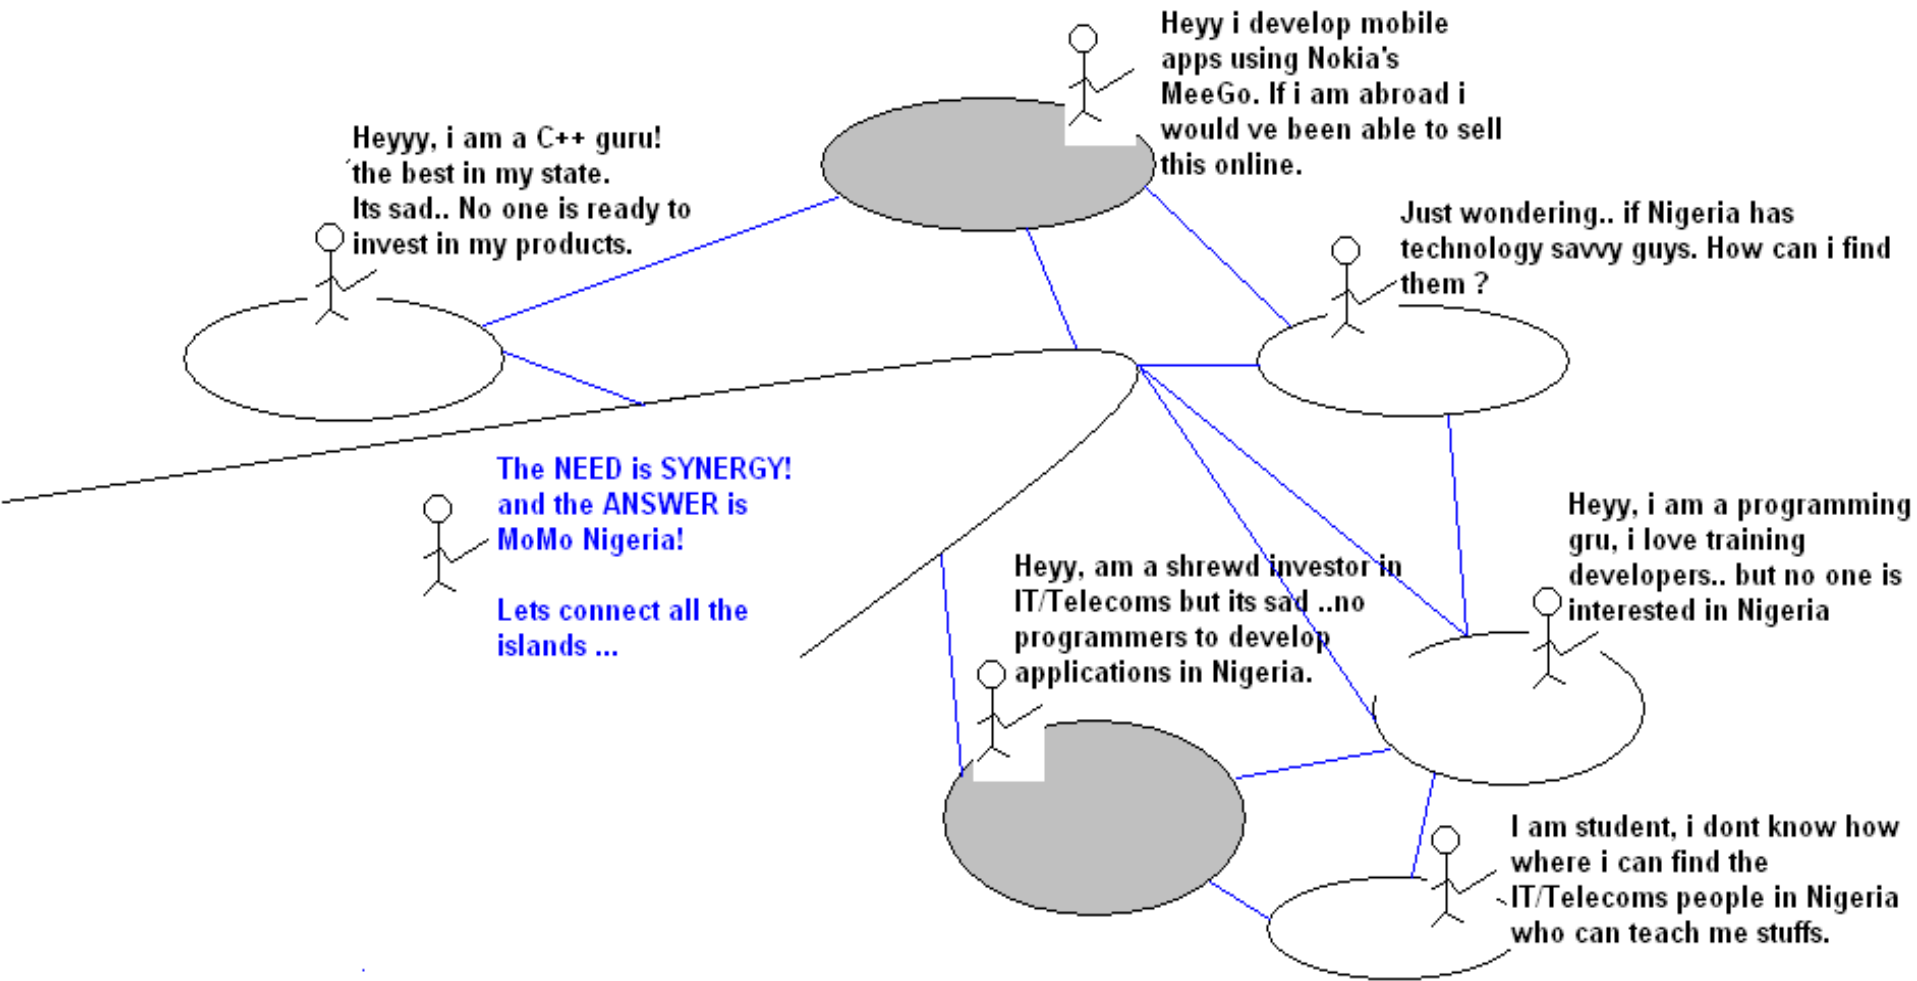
Heyy i develop mobile apps using Nokia's MeeGo. If i am abroad i would ve been able to sell this online.

Heyyy, i am a C++ guru! the best in my state. Its sad.. No one is ready to invest in my products.

Just wondering.. if Nigeria has technology savvy guys. How can i find them ?

The NEED is SYNERGY! and the ANSWER is MoMo Nigeria!

Lets connect all the islands ...

Heyy, i am a programming gru, i love training developers.. but no one is interested in Nigeria

Heyy, am a shrewd investor in IT/Telecoms but its sad ..no programmers to develop applications in Nigeria.

I am student, i dont know how where i can find the IT/Telecoms people in Nigeria who can teach me stuffs.